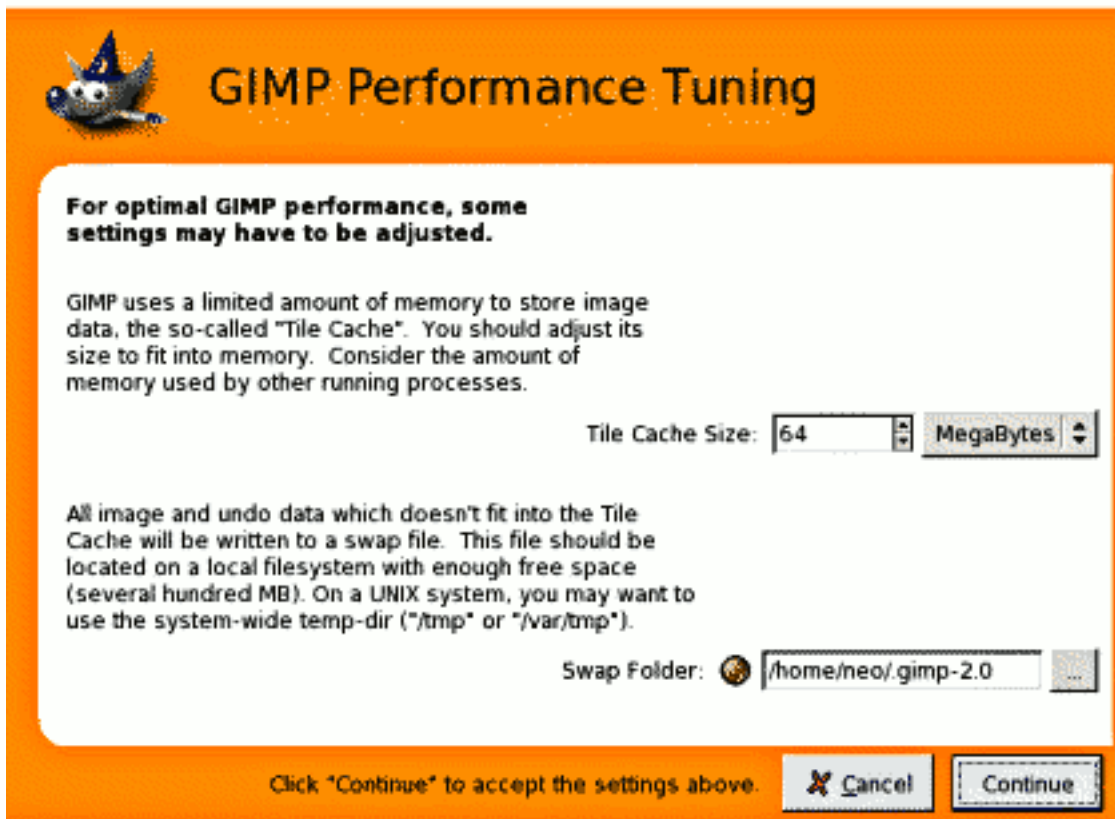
GIMP Performance Tuning

For optimal GIMP performance, some settings may have to be adjusted.

GIMP uses a limited amount of memory to store image data, the so-called "Tile Cache". You should adjust its size to fit into memory. Consider the amount of memory used by other running processes.

Tile Cache Size: 64 MegaBytes

All image and undo data which doesn't fit into the Tile Cache will be written to a swap file. This file should be located on a local filesystem with enough free space (several hundred MB). On a UNIX system, you may want to use the system-wide temp-dir ("/tmp" or "/var/tmp").

Swap Folder: /home/neo/.gimp-2.0 ...

Click "Continue" to accept the settings above. Cancel Continue